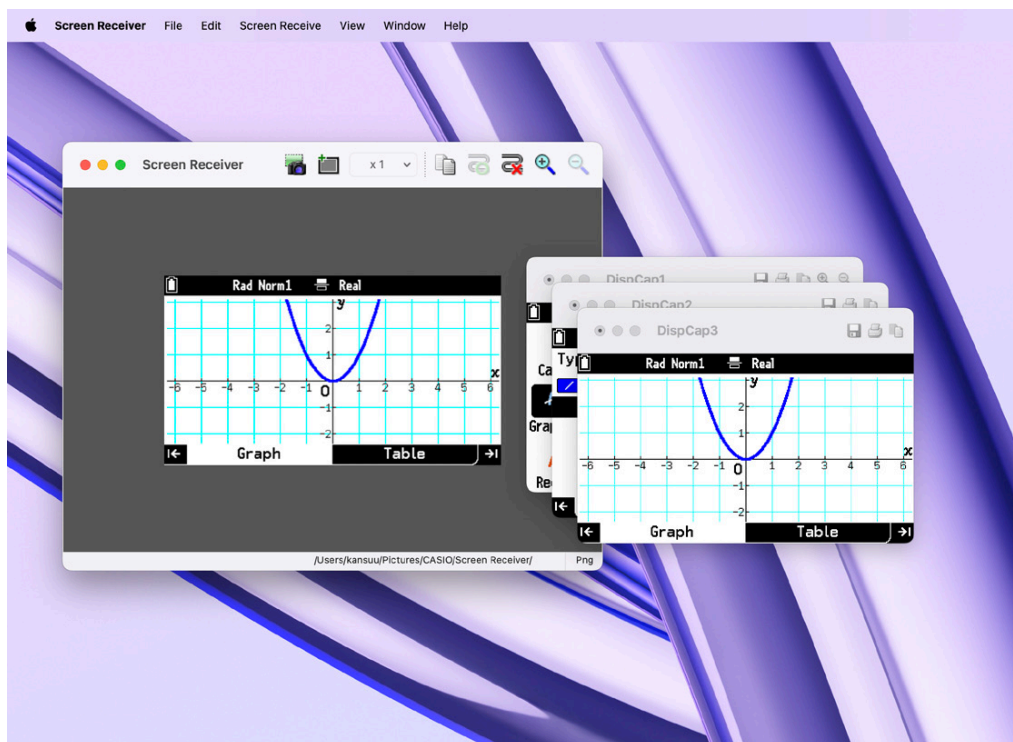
Screen Receiver File Edit Screen Receive View Window Help

Screen Receiver

x1

Rad Norm1 Real

y

2

1

x

-6 -5 -4 -3 -2 -1 0 1 2 3 4 5 6

-1

-2

Graph Table

/Users/kansuu/Pictures/CASIO/Screen Receiver/

Png

DispCap1

DispCap2

DispCap3

Ty

Ca

Grap

Re

Rad Norm1 Real

y

2

1

x

-6 -5 -4 -3 -2 -1 0 1 2 3 4 5 6

-1

-2

Graph Table